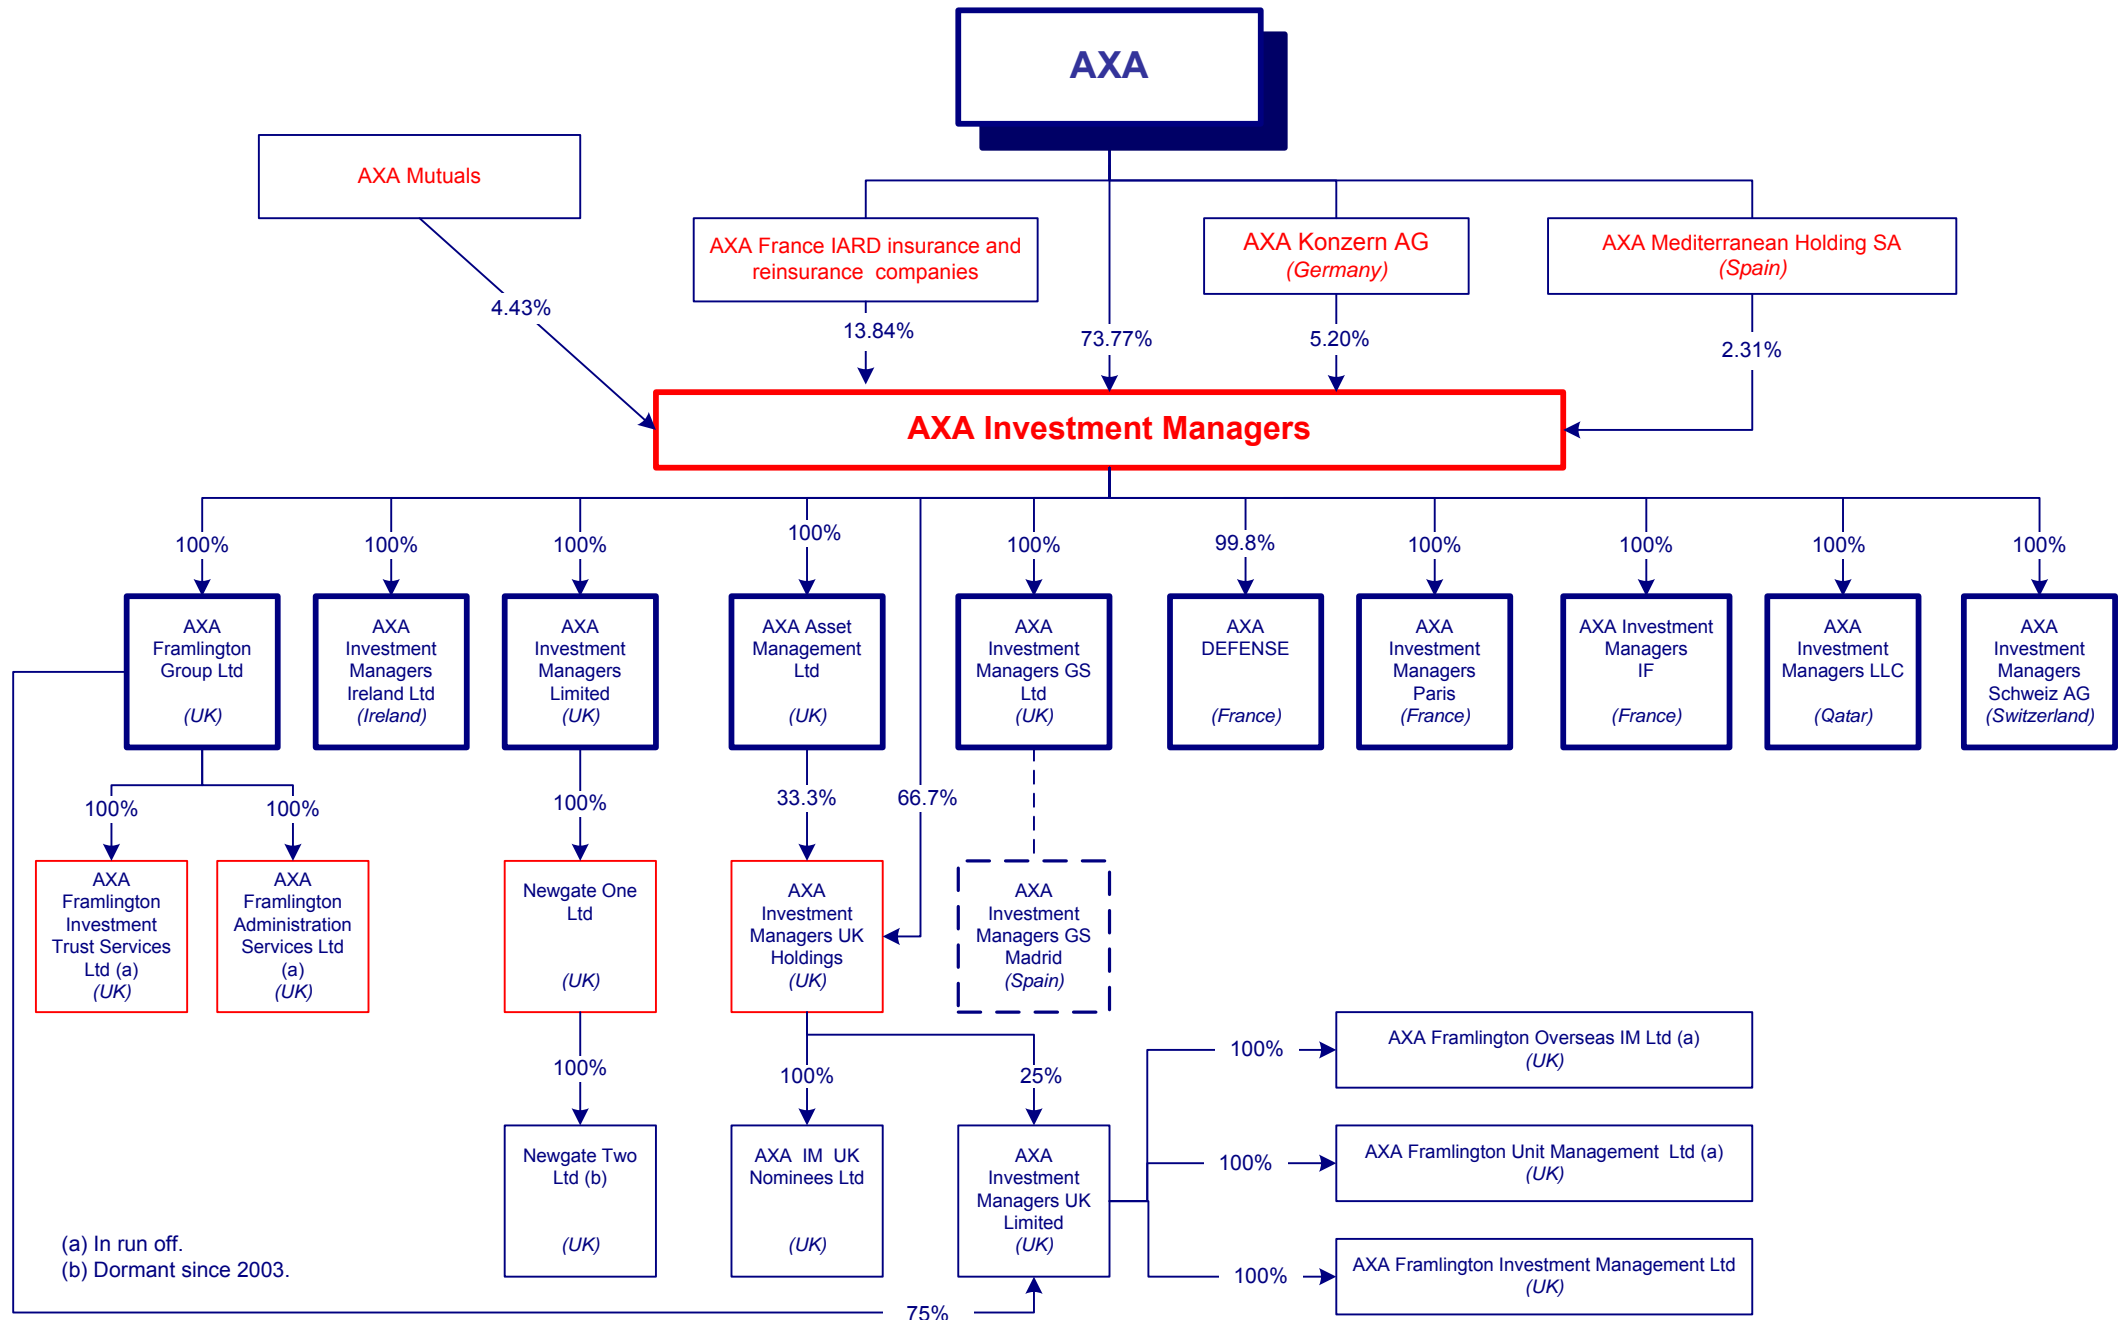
AXA

AXA Mutuals

AXA France IARD insurance and reinsurance companies

AXA Konzern AG
(Germany)

AXA Mediterranean Holding SA
(Spain)

4.43%

13.84%

73.77%

5.20%

2.31%

AXA Investment Managers

100%
AXA Framlington Group Ltd
(UK)

100%
AXA Investment Managers Ireland Ltd
(Ireland)

100%
AXA Investment Managers Limited
(UK)

100%
AXA Asset Management Ltd
(UK)

100%
AXA Investment Managers GS Ltd
(UK)

99.8%
AXA DEFENSE
(France)

100%
AXA Investment Managers Paris
(France)

100%
AXA Investment Managers IF
(France)

100%
AXA Investment Managers LLC
(Qatar)

100%
AXA Investment Managers Schweiz AG
(Switzerland)

100%
AXA Framlington Investment Trust Services Ltd (a)
(UK)

100%
AXA Framlington Administration Services Ltd (a)
(UK)

100%
Newgate One Ltd
(UK)

33.3%

66.7%

AXA Investment Managers UK Holdings
(UK)

AXA Investment Managers GS Madrid
(Spain)

100%
Newgate Two Ltd (b)
(UK)

100%
AXA IM UK Nominees Ltd
(UK)

25%
AXA Investment Managers UK Limited
(UK)

100%
AXA Framlington Overseas IM Ltd (a)
(UK)

100%
AXA Framlington Unit Management Ltd (a)
(UK)

100%
AXA Framlington Investment Management Ltd
(UK)

(a) In run off.
(b) Dormant since 2003.

75%